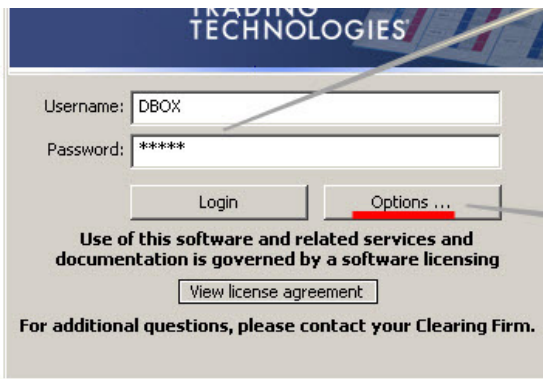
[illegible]
TECHNOLOGIES

Username: DBOX

Password: *****

Login

Options ...

Use of this software and related services and documentation is governed by a software licensing

View license agreement

For additional questions, please contact your Clearing Firm.